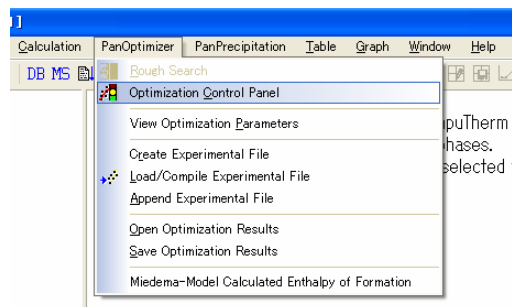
]]

Calculation PanOptimizer PanPrecipitation Table Graph Window Help

DB MS

Rough Search
Optimization Control Panel
View Optimization Parameters
Create Experimental File
Load/Compile Experimental File
Append Experimental File
Open Optimization Results
Save Optimization Results
Miedema-Model Calculated Enthalpy of Formation

puTherm
phases.
selected